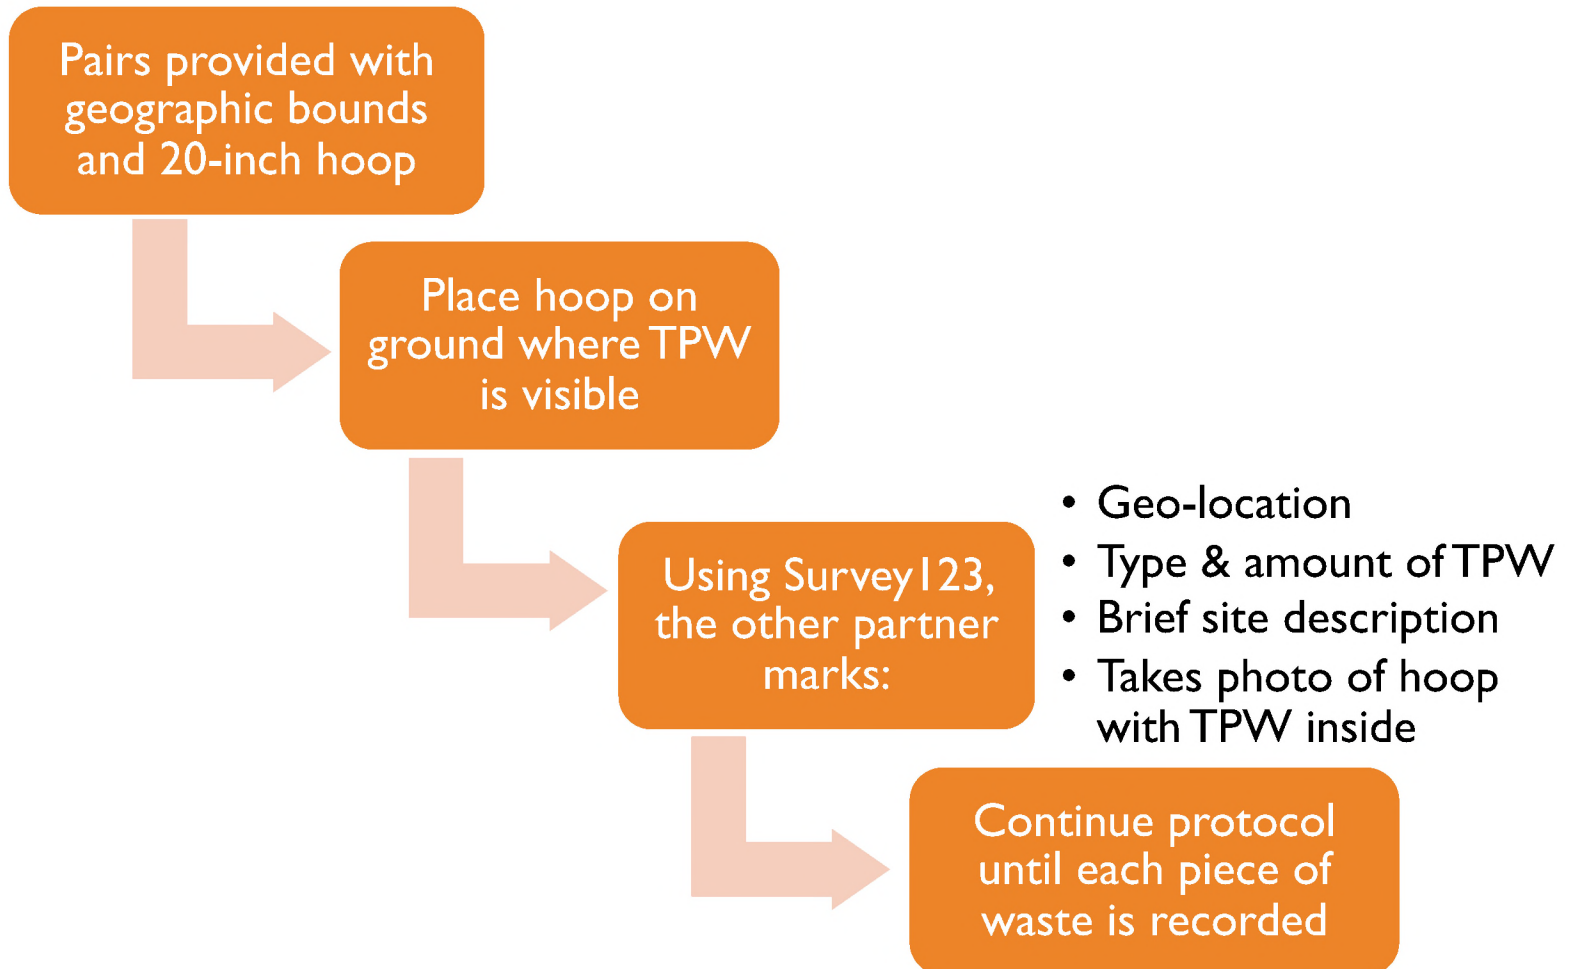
Pairs provided with geographic bounds and 20-inch hoop

Place hoop on ground where TPW is visible

Using Survey123, the other partner marks:

• Geo-location
• Type & amount of TPW
• Brief site description
• Takes photo of hoop with TPW inside

Continue protocol until each piece of waste is recorded